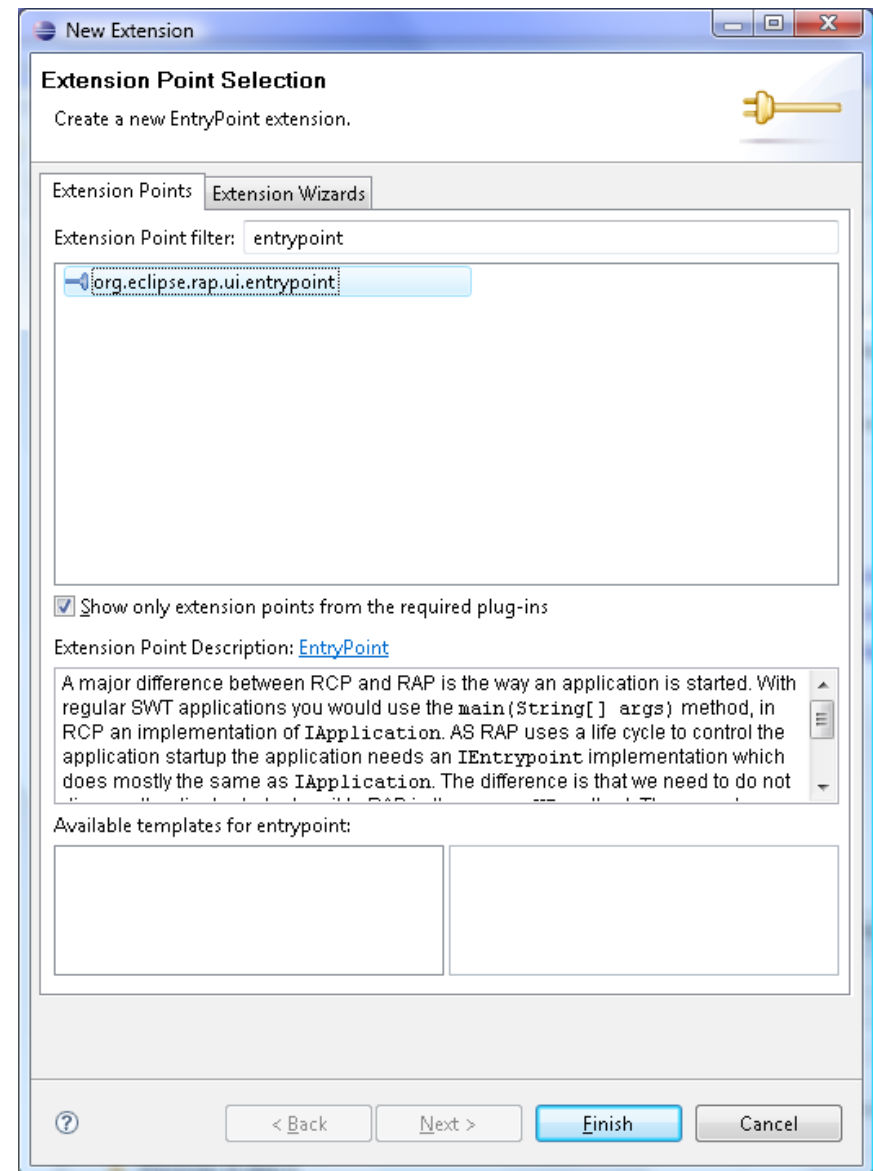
New Extension

Extension Point Selection

Create a new EntryPoint extension.

Extension Points | Extension Wizards

Extension Point filter: entrypoint

org.eclipse.rap.ui.entrypoint

Show only extension points from the required plug-ins

Extension Point Description: EntryPoint

A major difference between RCP and RAP is the way an application is started. With regular SWT applications you would use the main(String[] args) method, in RCP an implementation of IApplication. AS RAP uses a life cycle to control the application startup the application needs an IEntrypoint implementation which does mostly the same as IApplication. The difference is that we need to do not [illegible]

Available templates for entrypoint:

?

< Back

Next >

Finish

Cancel